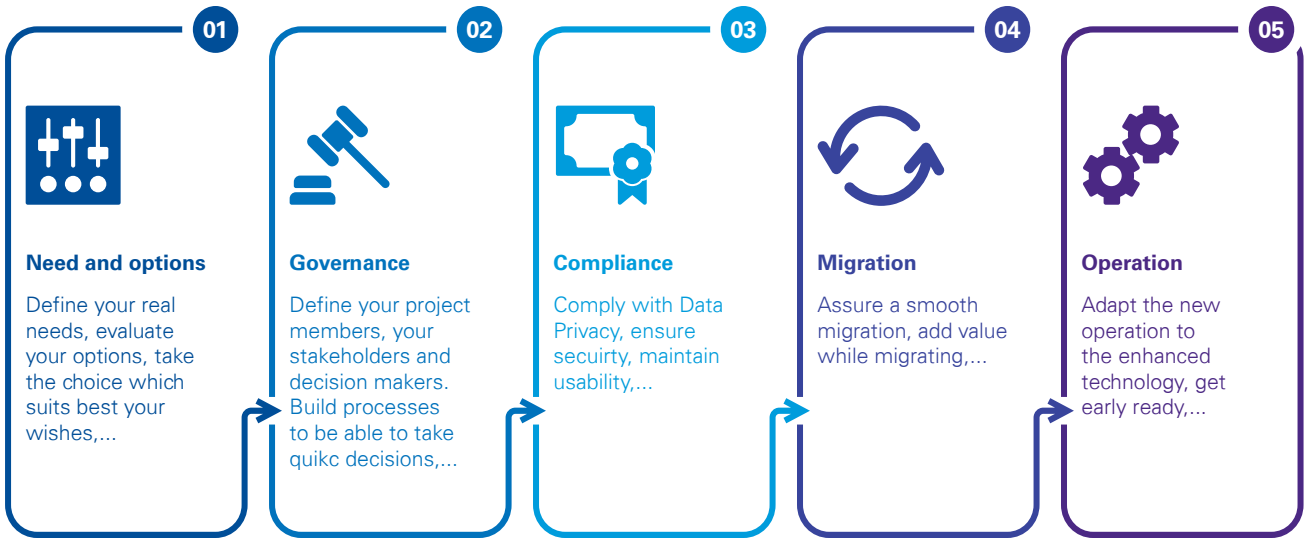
01

Need and options

Define your real needs, evaluate your options, take the choice which suits best your wishes,...

02

Governance

Define your project members, your stakeholders and decision makers. Build processes to be able to take quikc decisions,...

03

Compliance

Comply with Data Privacy, ensure secuirty, maintain usability,...

04

Migration

Assure a smooth migration, add value while migrating,...

05

Operation

Adapt the new operation to the enhanced technology, get early ready,...